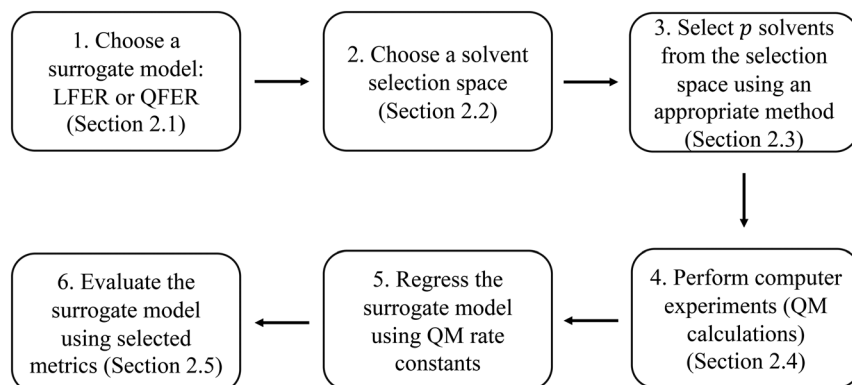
1. Choose a surrogate model: LFER or QFER (Section 2.1)

2. Choose a solvent selection space (Section 2.2)

3. Select $p$ solvents from the selection space using an appropriate method (Section 2.3)

4. Perform computer experiments (QM calculations) (Section 2.4)

5. Regress the surrogate model using QM rate constants

6. Evaluate the surrogate model using selected metrics (Section 2.5)